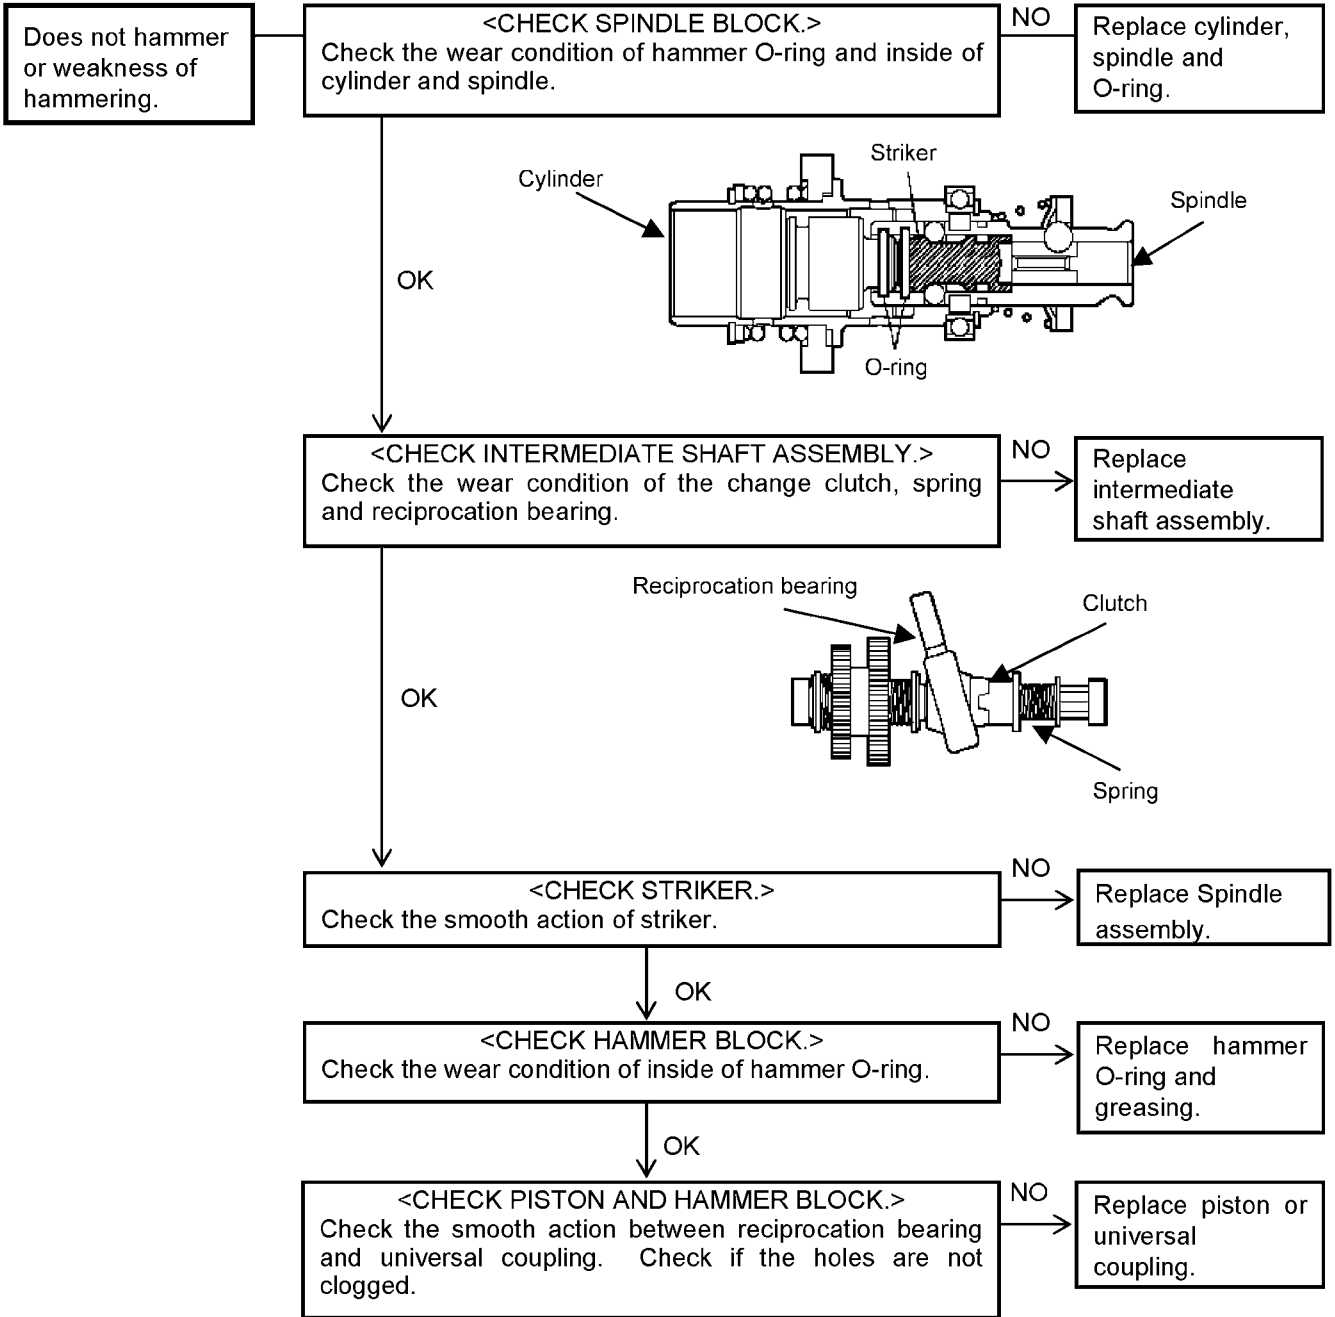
Does not hammer or weakness of hammering.

<CHECK SPINDLE BLOCK.>
Check the wear condition of hammer O-ring and inside of cylinder and spindle.

NO

Replace cylinder, spindle and O-ring.

Cylinder

Striker

Spindle

O-ring

OK

<CHECK INTERMEDIATE SHAFT ASSEMBLY.>
Check the wear condition of the change clutch, spring and reciprocation bearing.

NO

Replace intermediate shaft assembly.

Reciprocation bearing

Clutch

Spring

OK

<CHECK STRIKER.>
Check the smooth action of striker.

NO

Replace Spindle assembly.

OK

<CHECK HAMMER BLOCK.>
Check the wear condition of inside of hammer O-ring.

NO

Replace hammer O-ring and greasing.

OK

<CHECK PISTON AND HAMMER BLOCK.>
Check the smooth action between reciprocation bearing and universal coupling. Check if the holes are not clogged.

NO

Replace piston or universal coupling.